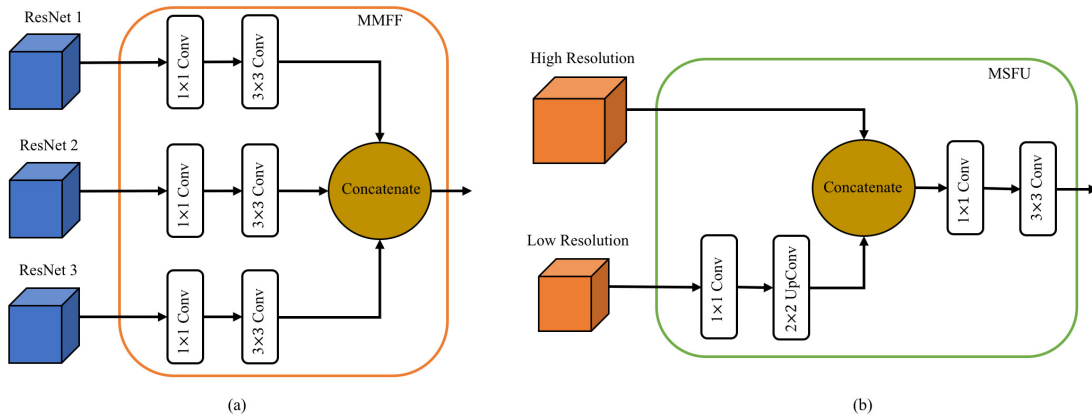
ResNet 1

MMFF

1×1 Conv

3×3 Conv

ResNet 2

1×1 Conv

3×3 Conv

Concatenate

ResNet 3

1×1 Conv

3×3 Conv

(a)

High Resolution

MSFU

Concatenate

1×1 Conv

3×3 Conv

Low Resolution

1×1 Conv

2×2 UpConv

(b)